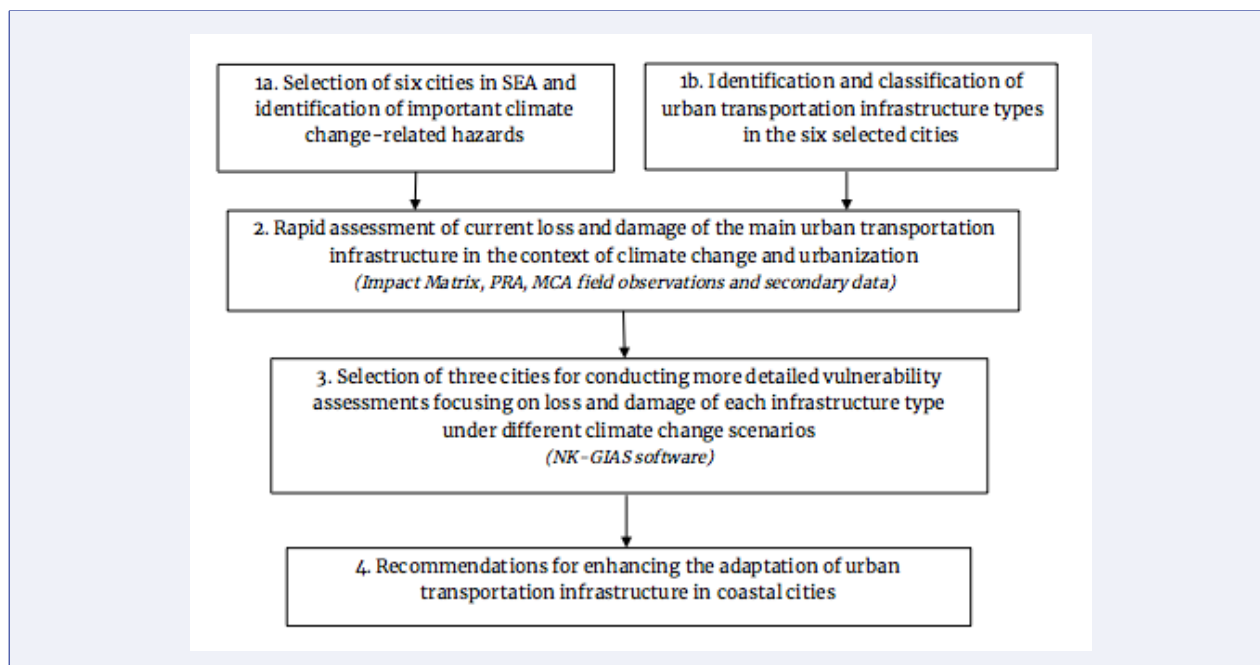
1a. Selection of six cities in SEA and identification of important climate change-related hazards

1b. Identification and classification of urban transportation infrastructure types in the six selected cities

2. Rapid assessment of current loss and damage of the main urban transportation infrastructure in the context of climate change and urbanization
(Impact Matrix, PRA, MCA field observations and secondary data)

3. Selection of three cities for conducting more detailed vulnerability assessments focusing on loss and damage of each infrastructure type under different climate change scenarios
(NK-GIAS software)

4. Recommendations for enhancing the adaptation of urban transportation infrastructure in coastal cities